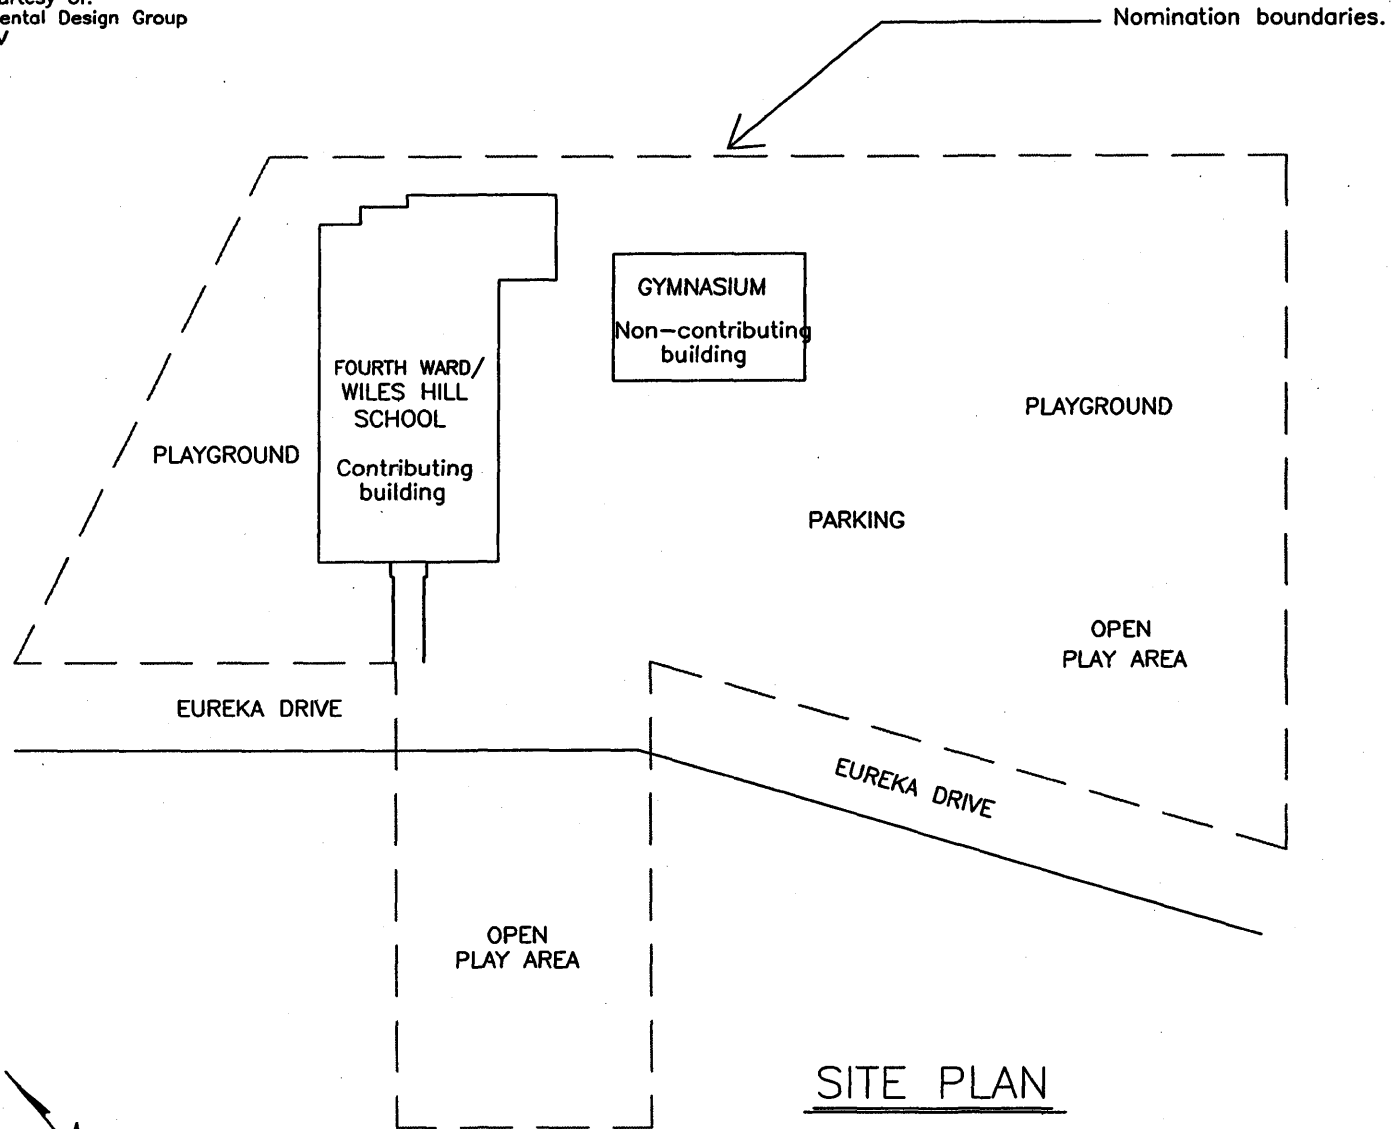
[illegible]urtesy of:
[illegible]ental Design Group
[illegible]V

Nomination boundaries.

GYMNASIUM
Non–contributing building

FOURTH WARD/ WILES HILL SCHOOL

Contributing building

PLAYGROUND

PLAYGROUND

PARKING

OPEN PLAY AREA

EUREKA DRIVE

EUREKA DRIVE

OPEN PLAY AREA

SITE PLAN